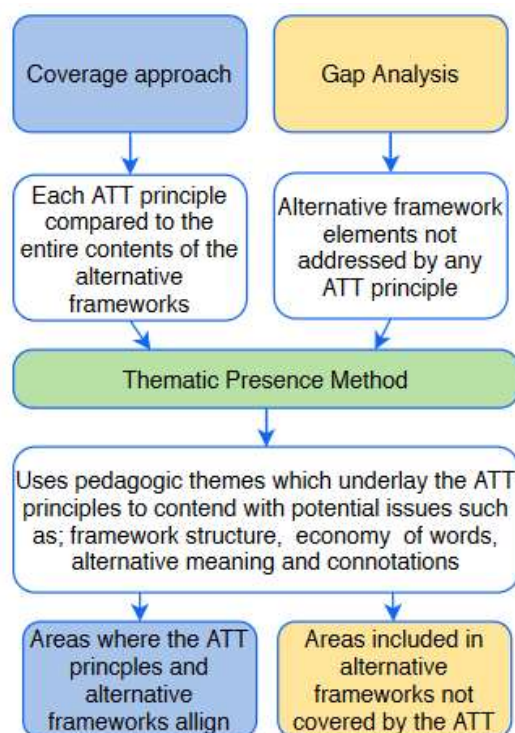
Coverage approach

Gap Analysis

Each ATT principle compared to the entire contents of the alternative frameworks

Alternative framework elements not addressed by any ATT principle

Thematic Presence Method

Uses pedagogic themes which underlay the ATT principles to contend with potential issues such as; framework structure, economy of words, alternative meaning and connotations

Areas where the ATT princples and alternative frameworks allign

Areas included in alternative frameworks not covered by the ATT